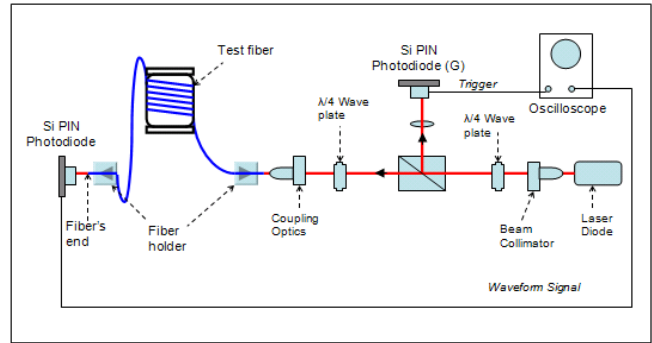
Test fiber

Si PIN Photodiode (G)

Trigger

Oscilloscope

Si PIN Photodiode

$\lambda/4$ Wave plate

$\lambda/4$ Wave plate

Fiber's end

Fiber holder

Coupling Optics

Beam Collimator

Laser Diode

Waveform Signal